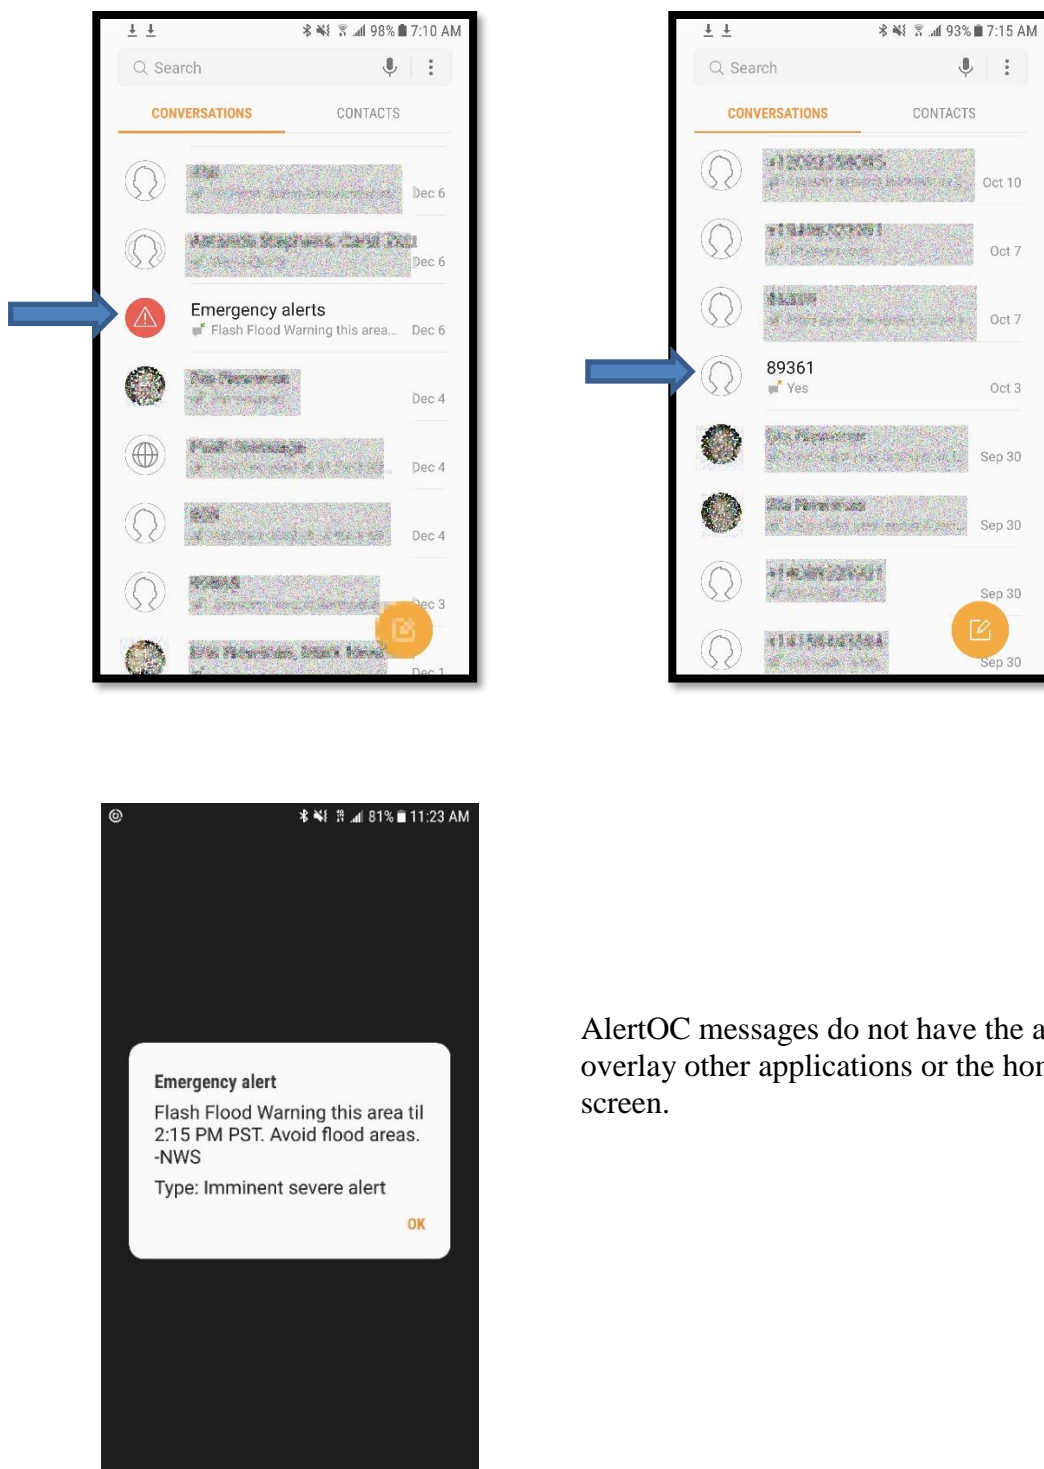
98% 7:10 AM

Search

CONVERSATIONS

CONTACTS

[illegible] Dec 6

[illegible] Dec 6

Emergency alerts
Flash Flood Warning this area... Dec 6

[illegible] Dec 4

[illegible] Dec 4

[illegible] Dec 4

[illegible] Dec 3

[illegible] Dec 1

93% 7:15 AM

Search

CONVERSATIONS

CONTACTS

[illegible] Oct 10

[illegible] Oct 7

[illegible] Oct 7

89361
Yes Oct 3

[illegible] Sep 30

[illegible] Sep 30

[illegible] Sep 30

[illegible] Sep 30

81% 11:23 AM

Emergency alert

Flash Flood Warning this area til 2:15 PM PST. Avoid flood areas. -NWS

Type: Imminent severe alert

OK

AlertOC messages do not have the a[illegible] overlay other applications or the hor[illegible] screen.